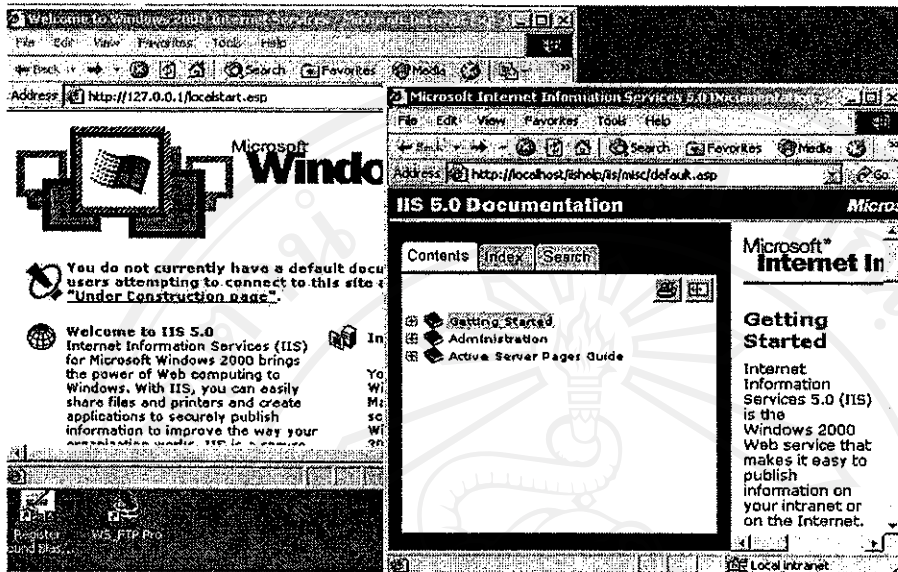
Welcome to Windows 2000 Internet Services - Microsoft Internet Explorer

File Edit View Favorites Tools Help

Back Search Favorites Media

Address http://127.0.0.1/localstart.asp

Microsoft Windo

You do not currently have a default docu users attempting to connect to this site "Under Construction page".

Welcome to IIS 5.0
Internet Information Services (IIS) for Microsoft Windows 2000 brings the power of Web computing to Windows. With IIS, you can easily share files and printers and create applications to securely publish information to improve the way your organization works. IIS is a secure

In

Yo
Wi
Mi
sc
Wi

Register
ound Blas

WS_FTP Pro

Microsoft Internet Information Services 5.0 Documentation

File Edit View Favorites Tools Help

Back Search Favorites Media

Address http://localhost/iishelp/iis/misc/default.asp

Go

IIS 5.0 Documentation

Micro

Contents Index Search

Getting Started
Administration
Active Server Pages Guide

Microsoft® Internet In

Getting Started

Internet Information Services 5.0 (IIS) is the Windows 2000 Web service that makes it easy to publish information on your intranet or on the Internet.

Local intranet